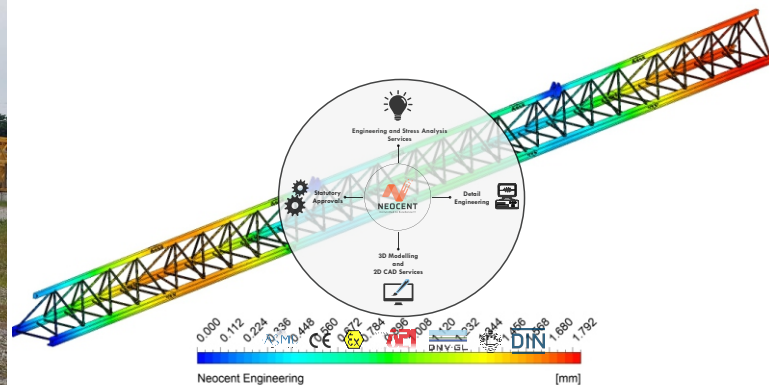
Engineering and Stress Analysis Services

Statutory Approvals

NEOCENT

Detail Engineering

3D Modelling and 2D CAD Services

0.000 0.112 0.224 0.336 0.448 0.560 0.672 0.784 0.896 1.008 1.120 1.232 1.344 1.456 1.568 1.680 1.792

CE

Ex

DNV·GL

DIN

Neocent Engineering

[mm]